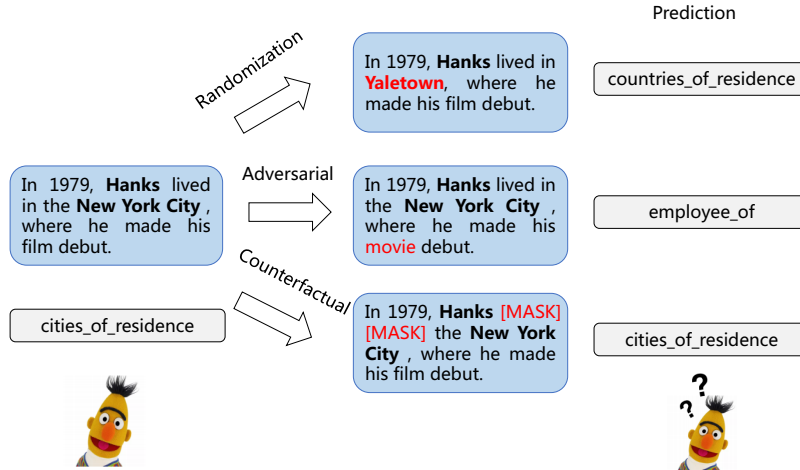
Prediction

In 1979, **Hanks** lived in the **New York City** , where he made his film debut.

cities_of_residence

Randomization

In 1979, **Hanks** lived in **Yaletown**, where he made his film debut.

countries_of_residence

Adversarial

In 1979, **Hanks** lived in the **New York City** , where he made his movie debut.

employee_of

Counterfactual

In 1979, **Hanks** [MASK] [MASK] the **New York City** , where he made his film debut.

cities_of_residence

?

?